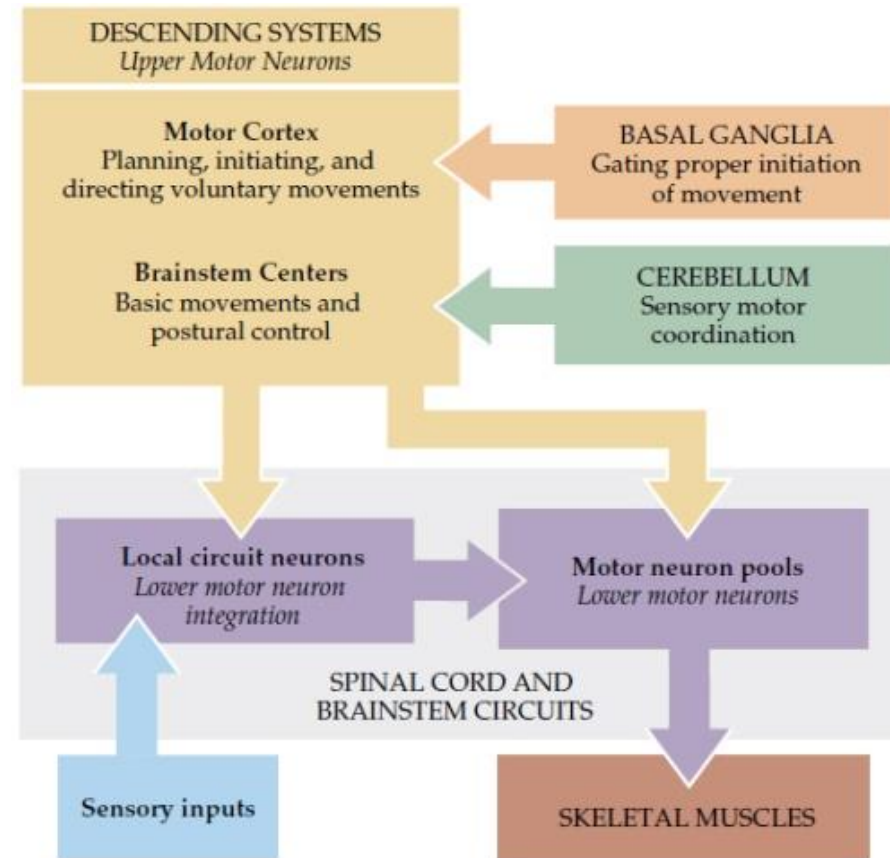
DESCENDING SYSTEMS
Upper Motor Neurons

Motor Cortex
Planning, initiating, and directing voluntary movements

BASAL GANGLIA
Gating proper initiation of movement

Brainstem Centers
Basic movements and postural control

CEREBELLUM
Sensory motor coordination

Local circuit neurons
Lower motor neuron integration

Motor neuron pools
Lower motor neurons

SPINAL CORD AND BRAINSTEM CIRCUITS

Sensory inputs

SKELETAL MUSCLES